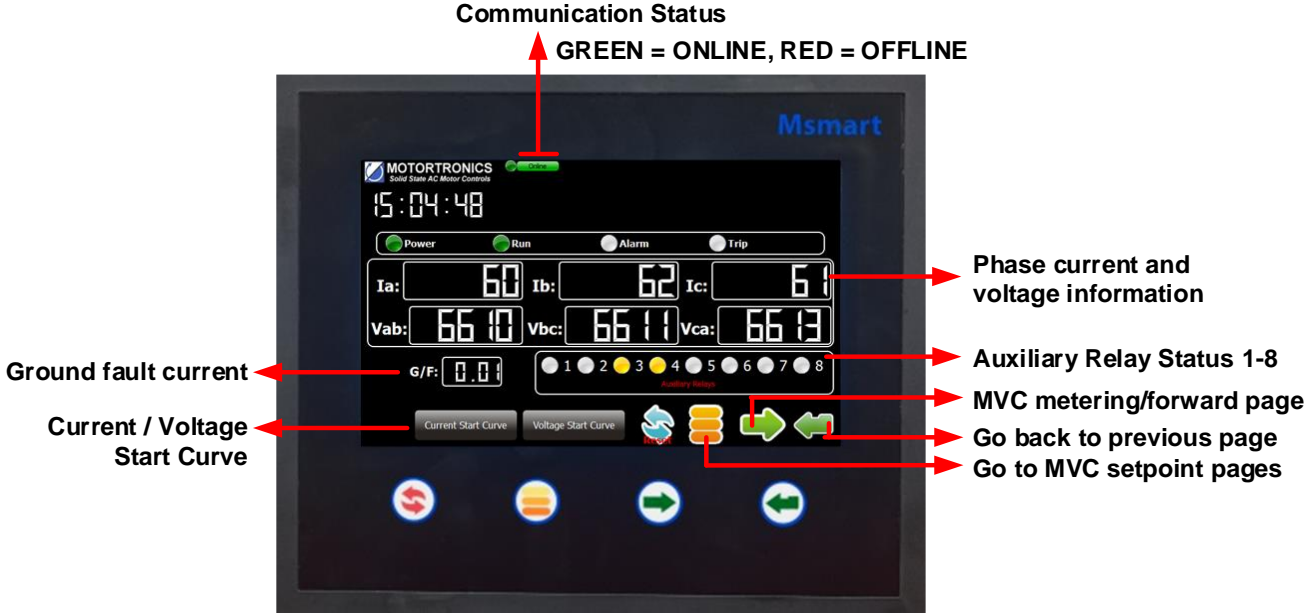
Communication Status
GREEN = ONLINE, RED = OFFLINE

Msmart

MOTORTRONICS
Solid State AC Motor Controls

Online

15:04:48

Power Run Alarm Trip

Ia: 60 Ib: 62 Ic: 61

Vab: 6610 Vbc: 6611 Vca: 6613

G/F: 0.01

1 2 3 4 5 6 7 8
Auxiliary Relays

Current Start Curve Voltage Start Curve

Reset

Phase current and voltage information

Auxiliary Relay Status 1-8

MVC metering/forward page

Go back to previous page

Go to MVC setpoint pages

Ground fault current

Current / Voltage Start Curve